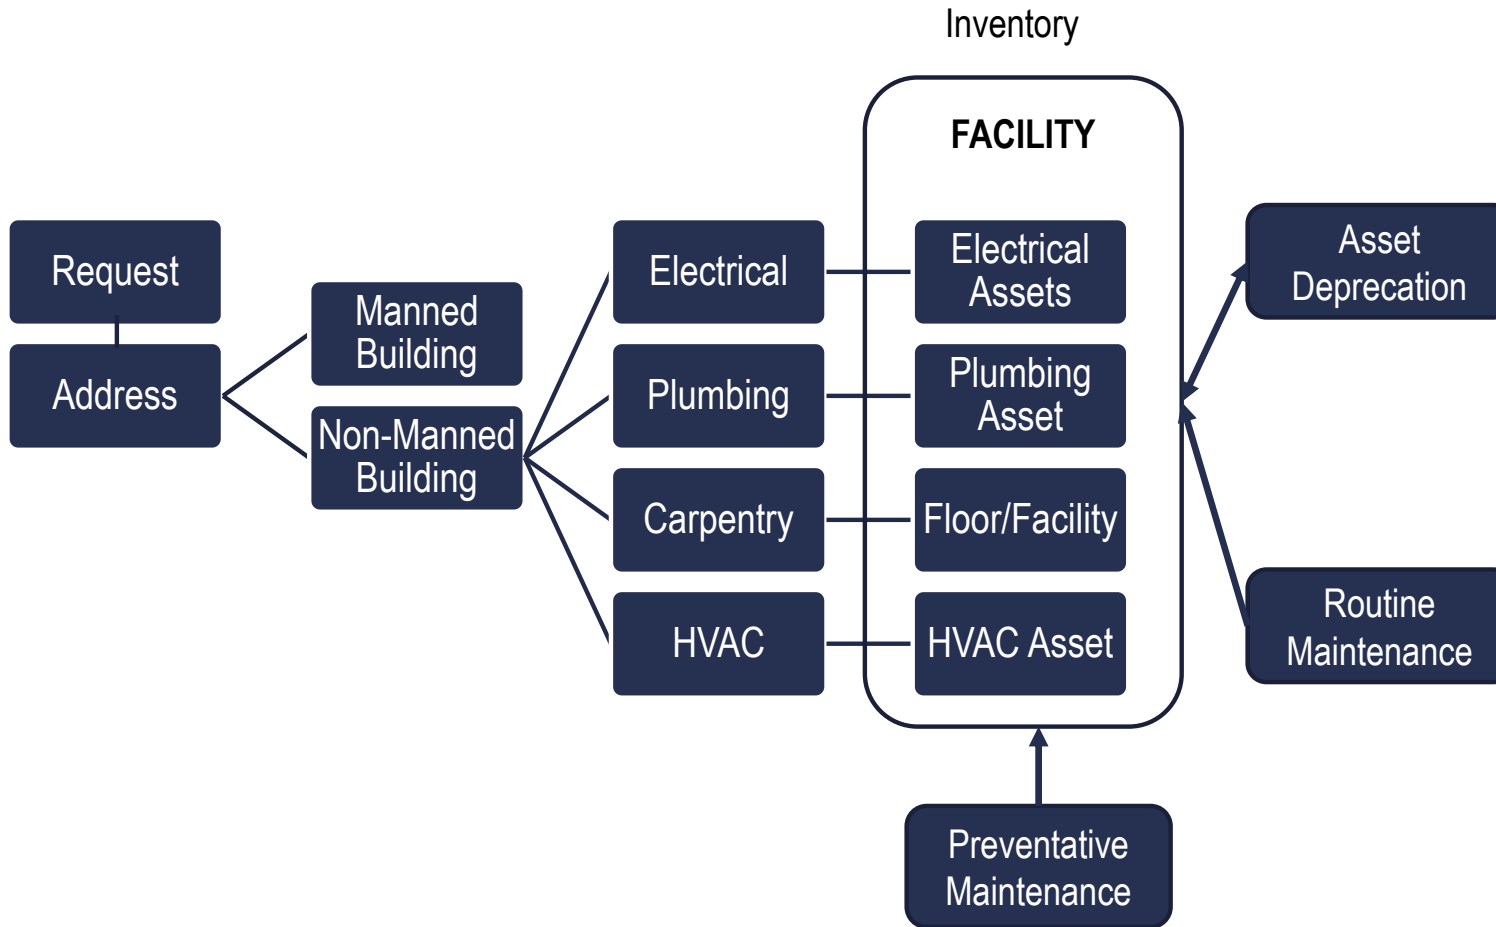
Inventory

FACILITY

Request

Address

Manned Building

Non-Manned Building

Electrical

Plumbing

Carpentry

HVAC

Electrical Assets

Plumbing Asset

Floor/Facility

HVAC Asset

Asset Deprecation

Routine Maintenance

Preventative Maintenance